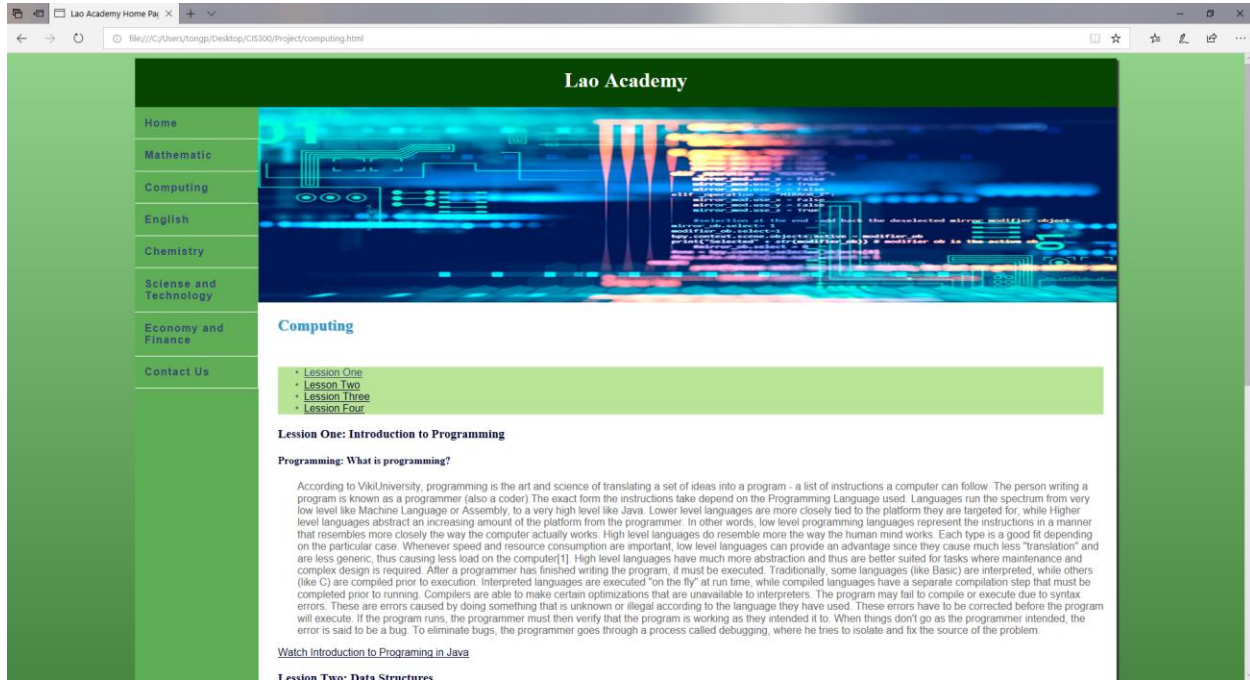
Lao Academy Home Pa

file:///C:/Users/tongp/Desktop/CIS300/Project/computing.html

Lao Academy

Home
Mathematic
Computing
English
Chemistry
Sciense and Technology
Economy and Finance
Contact Us

mirror_mod.use_x = False
mirror_mod.use_y = True
mirror_mod.use_z = False
elif _operation == "MIRROR_Z":
mirror_mod.use_x = False
mirror_mod.use_y = False
mirror_mod.use_z = True
#selection at the end -add back the deselected mirror modifier object
mirror_ob.select= 1
modifier_ob.select=1
bpy.context.scene.objects.active = modifier_ob
print("Selected" + str(modifier_ob)) # modifier ob is the active ob
mirror_ob.select = 0

Computing

- Lession One
- Lesson Two
- Lesson Three
- Lession Four

Lession One: Introduction to Programming

Programming: What is programming?

According to VikiUniversity, programming is the art and science of translating a set of ideas into a program - a list of instructions a computer can follow. The person writing a program is known as a programmer (also a coder).The exact form the instructions take depend on the Programming Language used. Languages run the spectrum from very low level like Machine Language or Assembly, to a very high level like Java. Lower level languages are more closely tied to the platform they are targeted for, while Higher level languages abstract an increasing amount of the platform from the programmer. In other words, low level programming languages represent the instructions in a manner that resembles more closely the way the computer actually works. High level languages do resemble more the way the human mind works. Each type is a good fit depending on the particular case. Whenever speed and resource consumption are important, low level languages can provide an advantage since they cause much less "translation" and are less generic, thus causing less load on the computer[1]. High level languages have much more abstraction and thus are better suited for tasks where maintenance and complex design is required. After a programmer has finished writing the program, it must be executed. Traditionally, some languages (like Basic) are interpreted, while others (like C) are compiled prior to execution. Interpreted languages are executed "on the fly" at run time, while compiled languages have a separate compilation step that must be completed prior to running. Compilers are able to make certain optimizations that are unavailable to interpreters. The program may fail to compile or execute due to syntax errors. These are errors caused by doing something that is unknown or illegal according to the language they have used. These errors have to be corrected before the program will execute. If the program runs, the programmer must then verify that the program is working as they intended it to. When things don't go as the programmer intended, the error is said to be a bug. To eliminate bugs, the programmer goes through a process called debugging, where he tries to isolate and fix the source of the problem.

Watch Introduction to Programing in Java

Lession Two: Data Structures